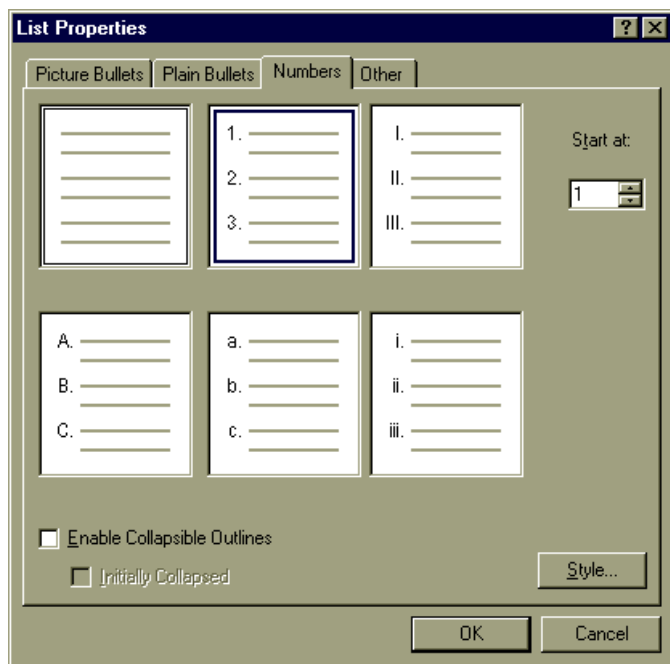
List Properties

?

Picture Bullets | Plain Bullets | Numbers | Other

1.
2.
3.

I.
II.
III.

Start at:

1

A.
B.
C.

a.
b.
c.

i.
ii.
iii.

Enable Collapsible Outlines

Initially Collapsed

Style...

OK

Cancel